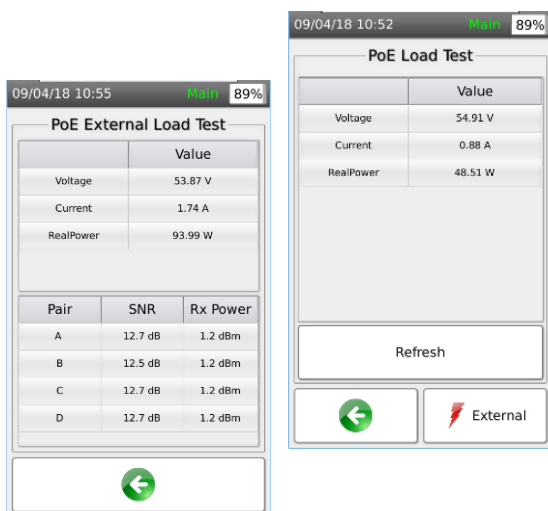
09/04/18 10:55 Main 89%

PoE External Load Test

| | Value |
|---|---|
| Voltage | 53.87 V |
| Current | 1.74 A |
| RealPower | 93.99 W |

| Pair | SNR | Rx Power |
|---|---|---|
| A | 12.7 dB | 1.2 dBm |
| B | 12.5 dB | 1.2 dBm |
| C | 12.7 dB | 1.2 dBm |
| D | 12.7 dB | 1.2 dBm |

09/04/18 10:52 Main 89%

PoE Load Test

| | Value |
|---|---|
| Voltage | 54.91 V |
| Current | 0.88 A |
| RealPower | 48.51 W |

Refresh

External